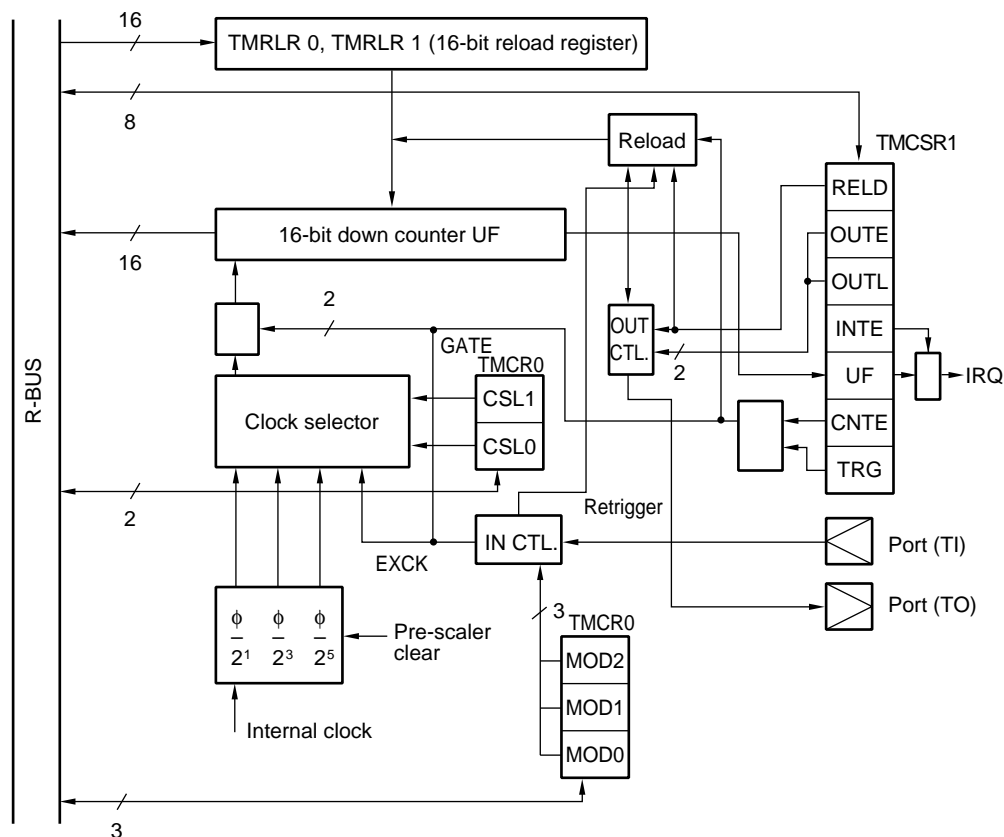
16
TMRLR 0, TMRLR 1 (16-bit reload register)
8
Reload
TMCSR1
RELD
16-bit down counter UF
OUTE
16
OUTL
2
OUT CTL.
INTE
GATE
TMCR0
2
UF
IRQ
R-BUS
CSL1
Clock selector
CNTE
CSL0
TRG
2
Retrigger
IN CTL.
Port (TI)
EXCK
Port (TO)
3
TMCR0
$\frac{\phi}{2^1}$ $\frac{\phi}{2^3}$ $\frac{\phi}{2^5}$
Pre-scaler clear
MOD2
MOD1
Internal clock
MOD0
3